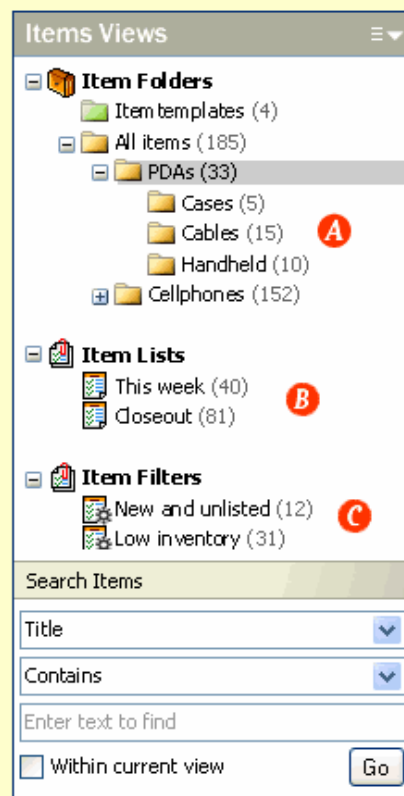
Items Views

Item Folders
Item templates (4)
All items (185)
PDAs (33)
Cases (5)
Cables (15)
Handheld (10)
Cellphones (152)

A

Item Lists
This week (40)
Closeout (81)

B

Item Filters
New and unlisted (12)
Low inventory (31)

C

Search Items
Title
Contains
Enter text to find
Within current view
Go